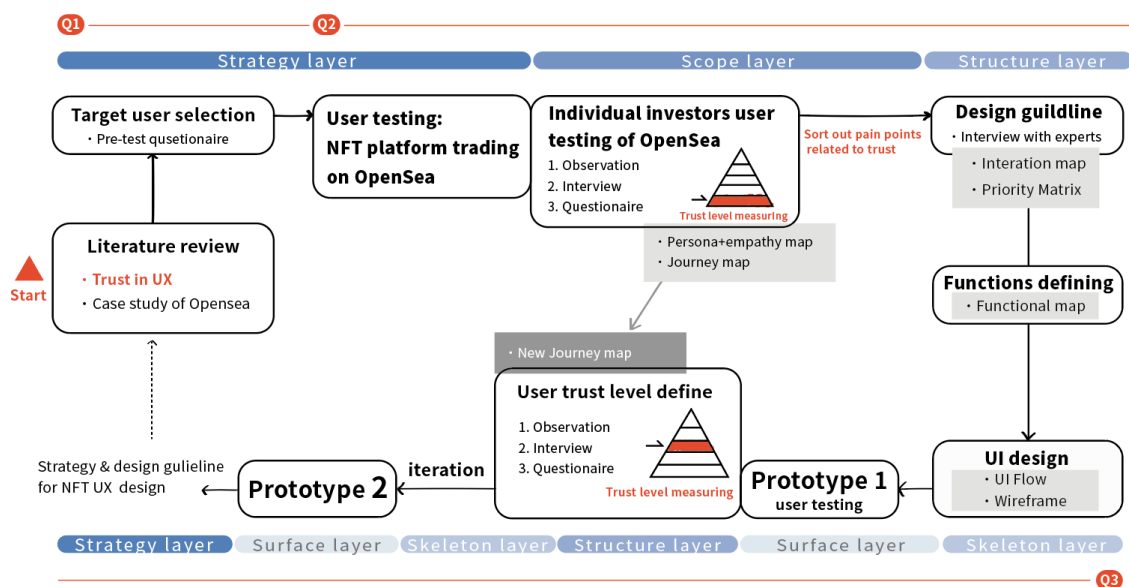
Q1 Q2

Strategy layer
Scope layer
Structure layer

Target user selection
・Pre-test qusetionaire

User testing:
NFT platform trading on OpenSea

Individual investors user testing of OpenSea
1. Observation
2. Interview
3. Questionaire
Trust level measuring

Sort out pain points related to trust

Design guildline
・Interview with experts
・Interation map
・Priority Matrix

Start

Literature review
・Trust in UX
・Case study of Opensea

・Persona+empathy map
・Journey map

Functions defining
・Functional map

・New Journey map

User trust level define
1. Observation
2. Interview
3. Questionaire
Trust level measuring

UI design
・UI Flow
・Wireframe

Strategy & design gulieline for NFT UX design

Prototype 2

iteration

Prototype 1
user testing

Strategy layer
Surface layer
Skeleton layer
Structure layer
Surface layer
Skeleton layer

Q3